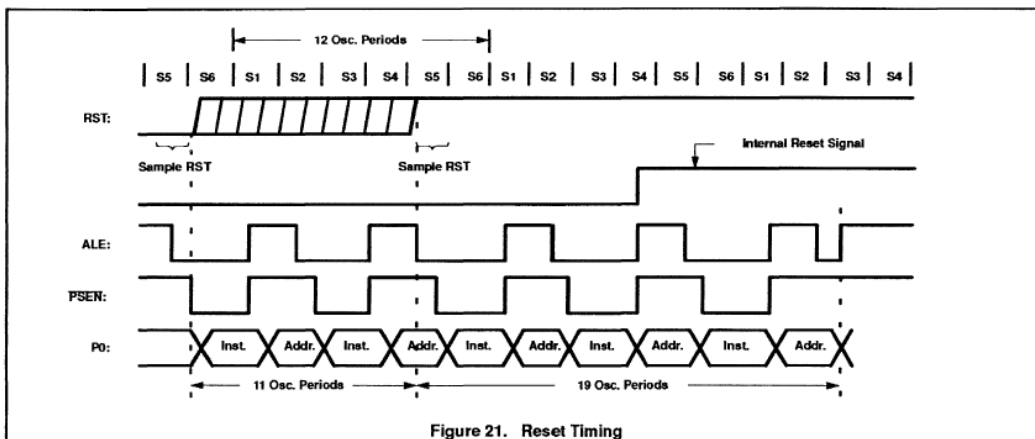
12 Osc. Periods

S5 | S6 | S1 | S2 | S3 | S4 | S5 | S6 | S1 | S2 | S3 | S4 | S5 | S6 | S1 | S2 | S3 | S4

RST:

Sample RST

Sample RST

Internal Reset Signal

ALE:

$\overline{PSEN}$:

P0:

Inst. Addr. Inst. Addr. Inst. Addr. Inst. Addr. Inst. Addr.

11 Osc. Periods

19 Osc. Periods

Figure 21. Reset Timing